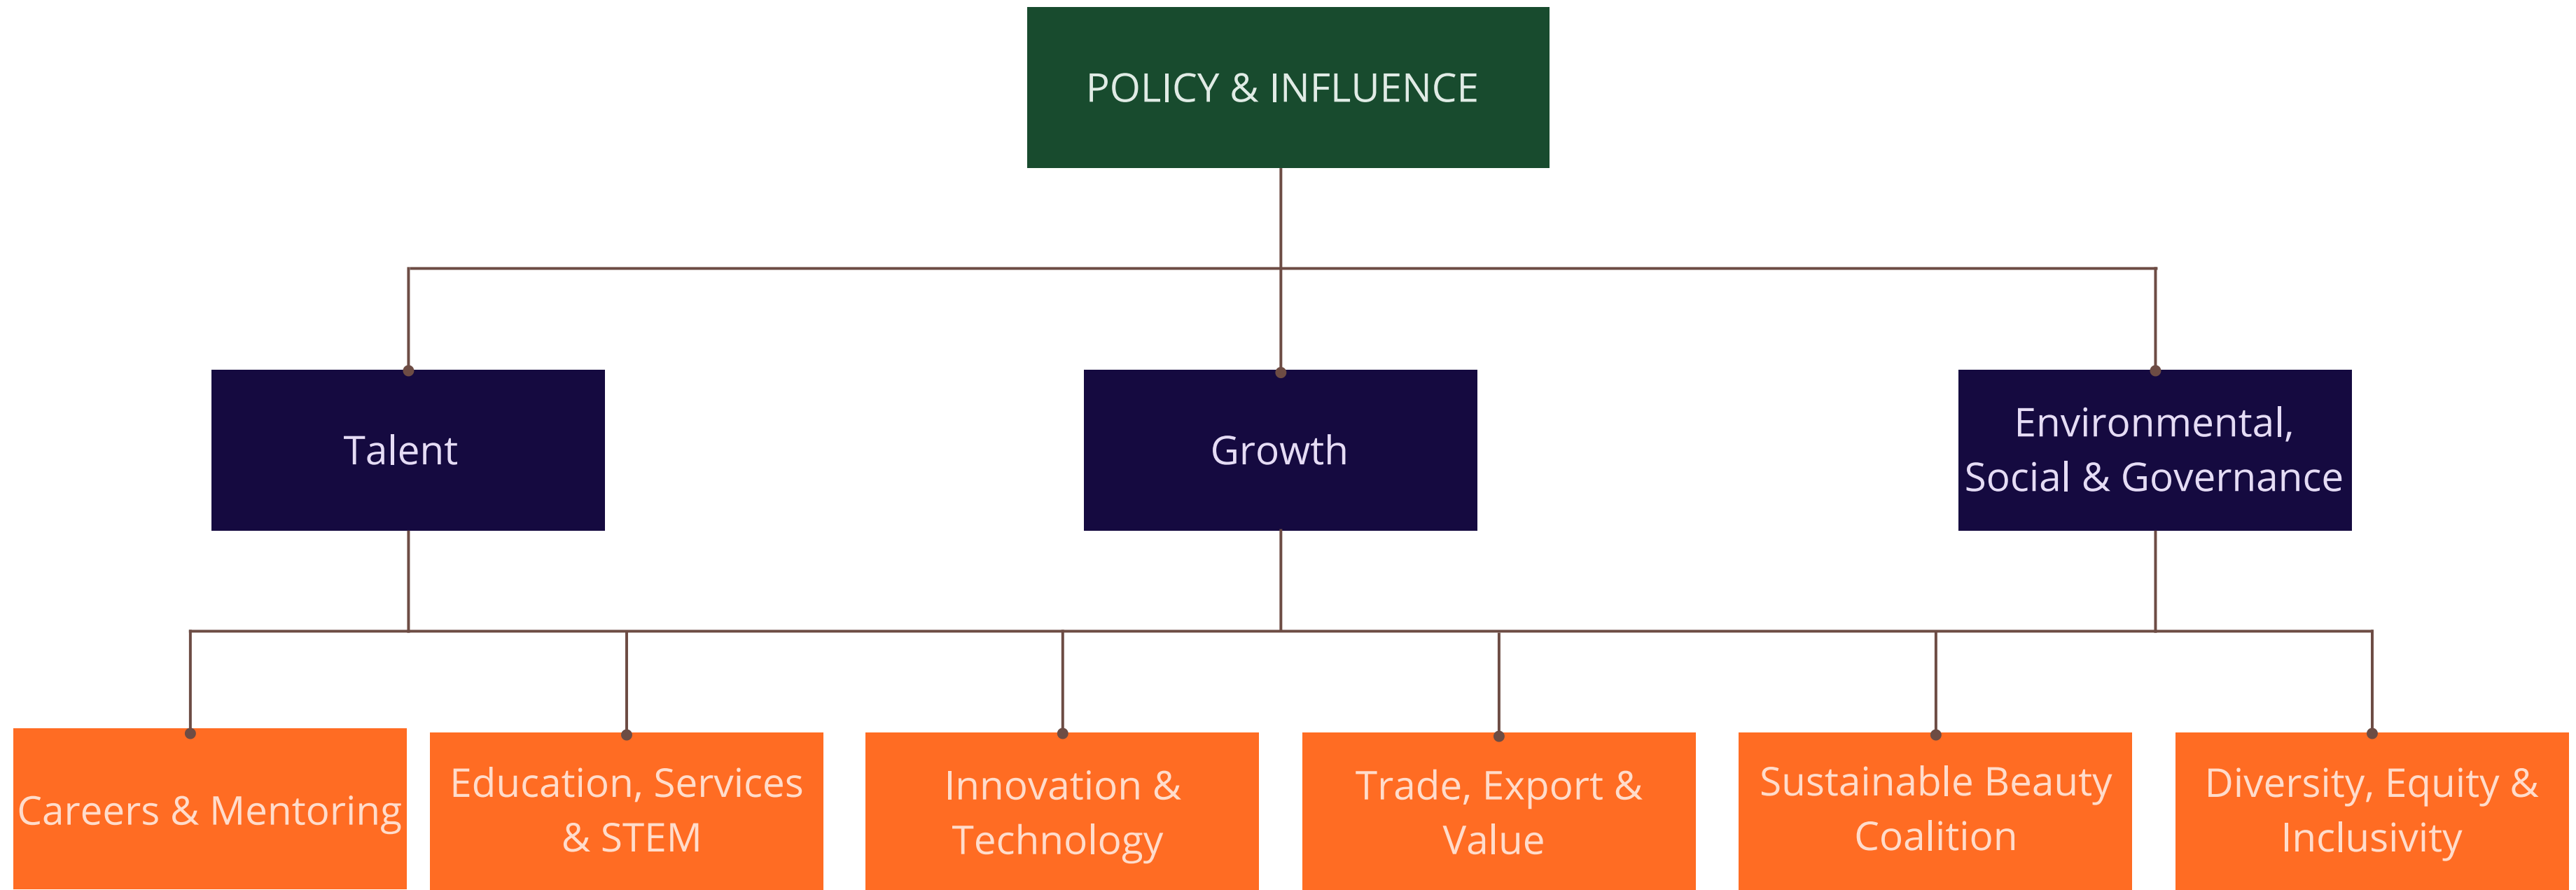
POLICY & INFLUENCE

Talent

Growth

Environmental, Social & Governance

Careers & Mentoring

Education, Services & STEM

Innovation & Technology

Trade, Export & Value

Sustainable Beauty Coalition

Diversity, Equity & Inclusivity